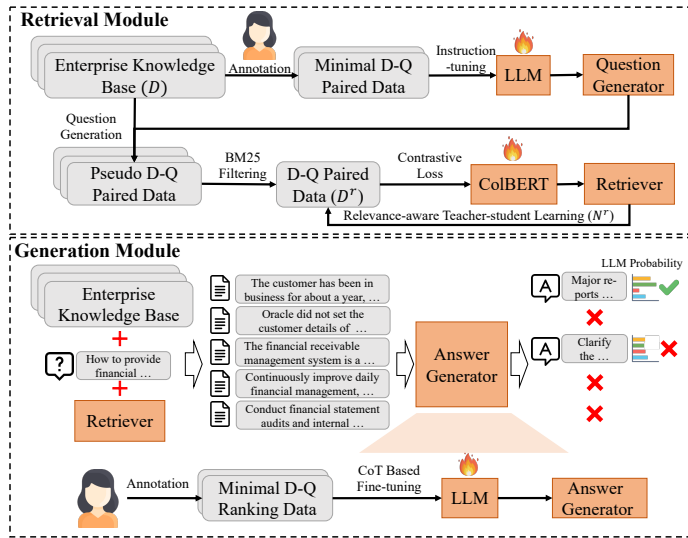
Retrieval Module

Enterprise Knowledge Base ($D$)

Annotation

Minimal D-Q Paired Data

Instruction-tuning

LLM

Question Generator

Question Generation

Pseudo D-Q Paired Data

BM25 Filtering

D-Q Paired Data ($D^r$)

Contrastive Loss

ColBERT

Retriever

Relevance-aware Teacher-student Learning ($N^r$)

Generation Module

Enterprise Knowledge Base

+

How to provide financial …

+

Retriever

The customer has been in business for about a year, …

Oracle did not set the customer details of …

The financial receivable management system is a …

Continuously improve daily financial management, …

Conduct financial statement audits and internal …

Answer Generator

LLM Probability

Major reports …

Clarify the …

Annotation

Minimal D-Q Ranking Data

CoT Based Fine-tuning

LLM

Answer Generator